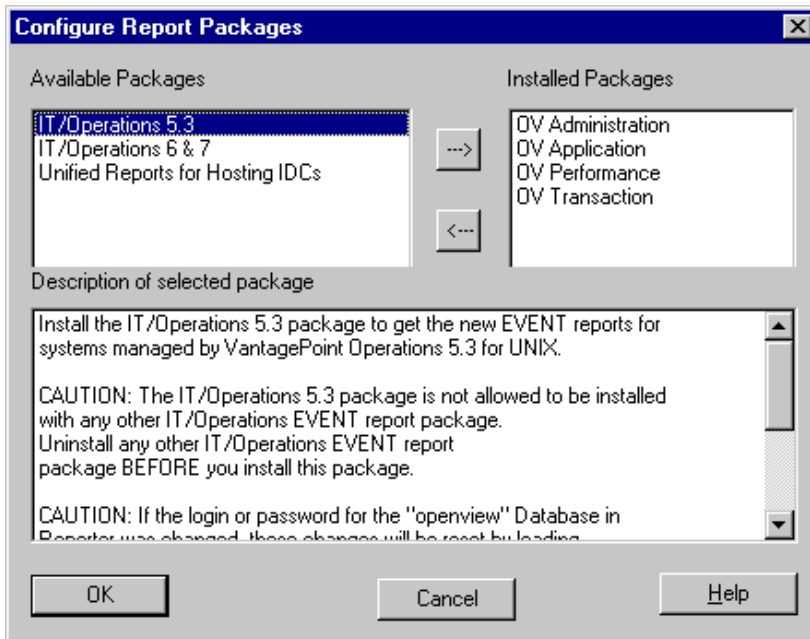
Configure Report Packages

Available Packages

IT/Operations 5.3
IT/Operations 6 & 7
Unified Reports for Hosting IDCs

--->

<---

Installed Packages

OV Administration
OV Application
OV Performance
OV Transaction

Description of selected package

Install the IT/Operations 5.3 package to get the new EVENT reports for systems managed by VantagePoint Operations 5.3 for UNIX.

CAUTION: The IT/Operations 5.3 package is not allowed to be installed with any other IT/Operations EVENT report package.
Uninstall any other IT/Operations EVENT report package BEFORE you install this package.

CAUTION: If the login or password for the "openview" Database in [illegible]

OK

Cancel

Help